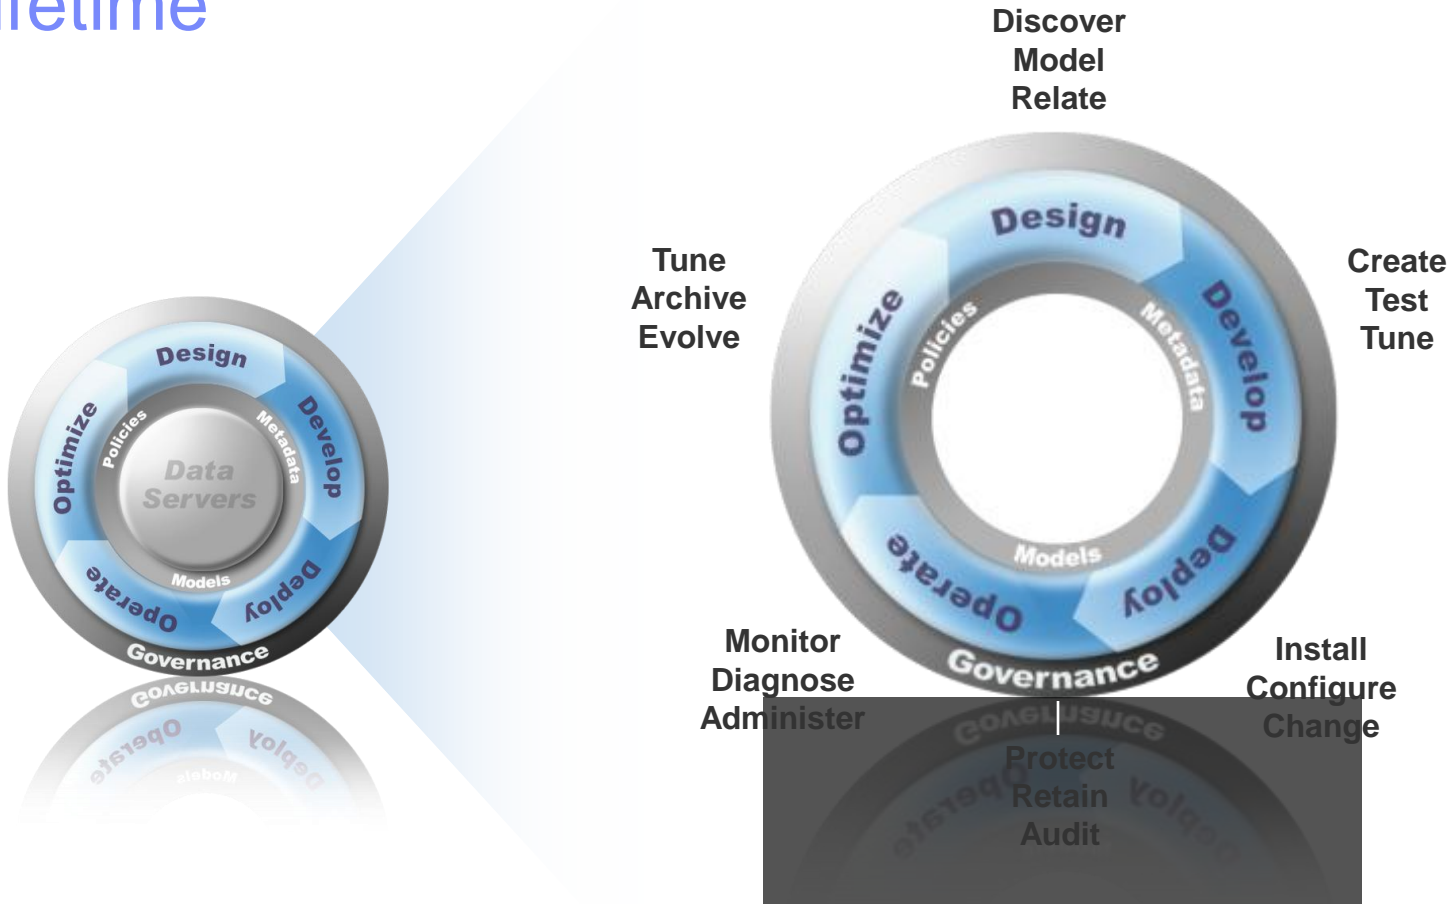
ifetime

Design
Develop
Deploy
Operate
Optimize
Policies
Metadata
Models
Data Servers
Governance

Discover
Model
Relate

Tune
Archive
Evolve

Create
Test
Tune

Design
Develop
Deploy
Operate
Optimize
Policies
Metadata
Models
Governance

Monitor
Diagnose
Administer

Install
Configure
Change

Protect
Retain
Audit